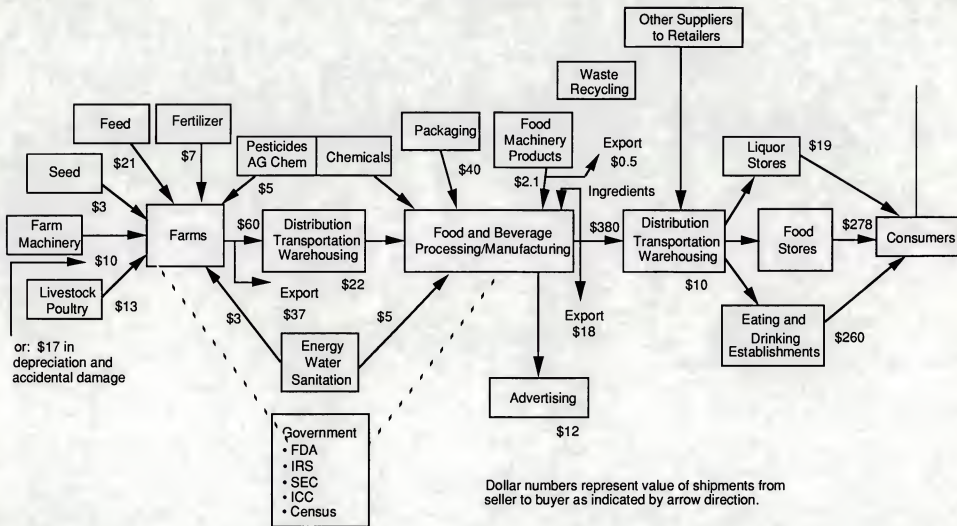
Other Suppliers to Retailers

Waste Recycling

Feed

Fertilizer

Pesticides AG Chem

Chemicals

Packaging

Food Machinery Products

Export $0.5

$21

$7

Seed

$5

$40

$2.1

Ingredients

Liquor Stores

$19

$3

Farm Machinery

Farms

$60

Distribution Transportation Warehousing

Food and Beverage Processing/Manufacturing

$380

Distribution Transportation Warehousing

Food Stores

$278

Consumers

$10

Livestock Poultry

$13

$22

Export $37

$10

Export $18

Eating and Drinking Establishments

$260

$3

$5

Energy Water Sanitation

or: $17 in depreciation and accidental damage

Advertising

$12

Government
• FDA
• IRS
• SEC
• ICC
• Census

Dollar numbers represent value of shipments from seller to buyer as indicated by arrow direction.